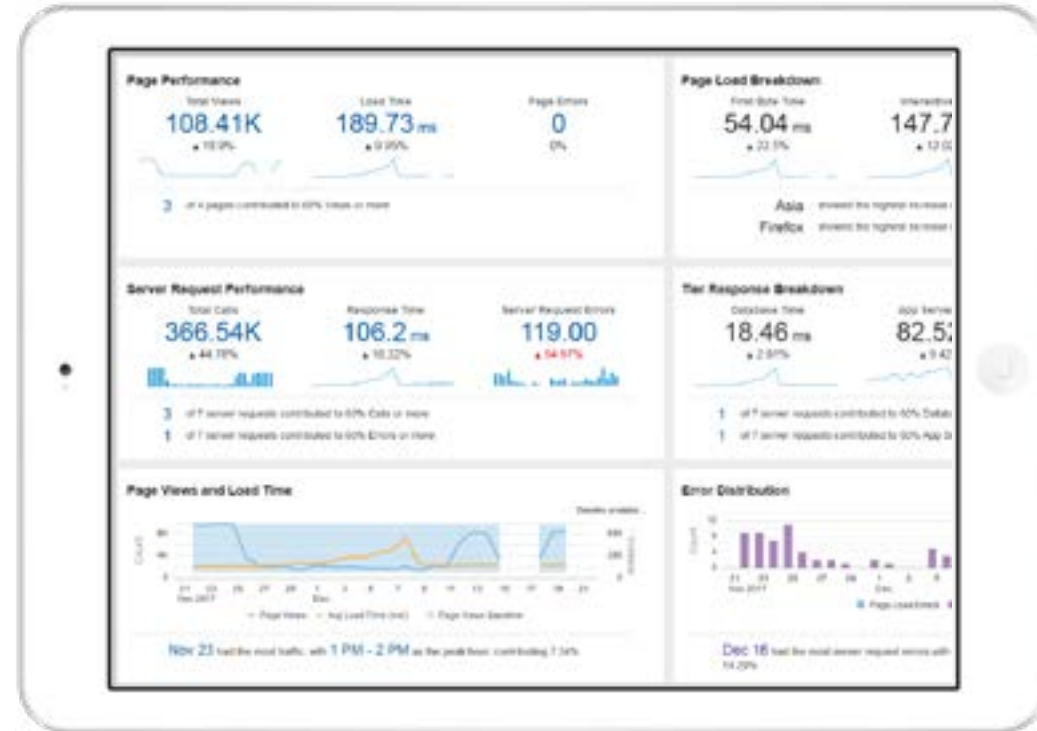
Page Performance

Total Views
108.41K
▲ 10.9%

Load Time
189.73 ms
▲ 0.95%

Page Errors
0
0%

3 of 4 pages contributed to 80% Views or more

Page Load Breakdown

First Byte Time
54.04 ms
▲ 22.5%

Interactive
147.7
▲ 12.0

Asia showed the highest increase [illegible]
Firefox showed the highest increase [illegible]

Server Request Performance

Total Calls
366.54K
▲ 44.78%

Response Time
106.2 ms
▲ 16.32%

Server Request Errors
119.00
▲ 54.67%

3 of 7 server requests contributed to 80% Calls or more
1 of 7 server requests contributed to 80% Errors or more

Tier Response Breakdown

Database Time
18.46 ms
▲ 2.85%

App Server
82.5
▲ 9.42

1 of 7 server requests contributed to 80% Datab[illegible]
1 of 7 server requests contributed to 80% App S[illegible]

Page Views and Load Time

Baseline available

80
60
40
20
0

600
400
200
0

Count

21 23 25 27 29 1 3 5 7 9 11 13 15 17 19 21
Nov 2017 Dec

— Page Views — Avg Load Time (ms) — Page Views Baseline

Nov 23 had the most traffic, with 1 PM - 2 PM as the peak hour, contributing 7.34%

Error Distribution

10
8
6
4
2
0

Count

21 23 25 27 29 1 3 5
Nov 2017 Dec

■ Page Load Errors ■

Dec 16 had the most server request errors with 14.29%